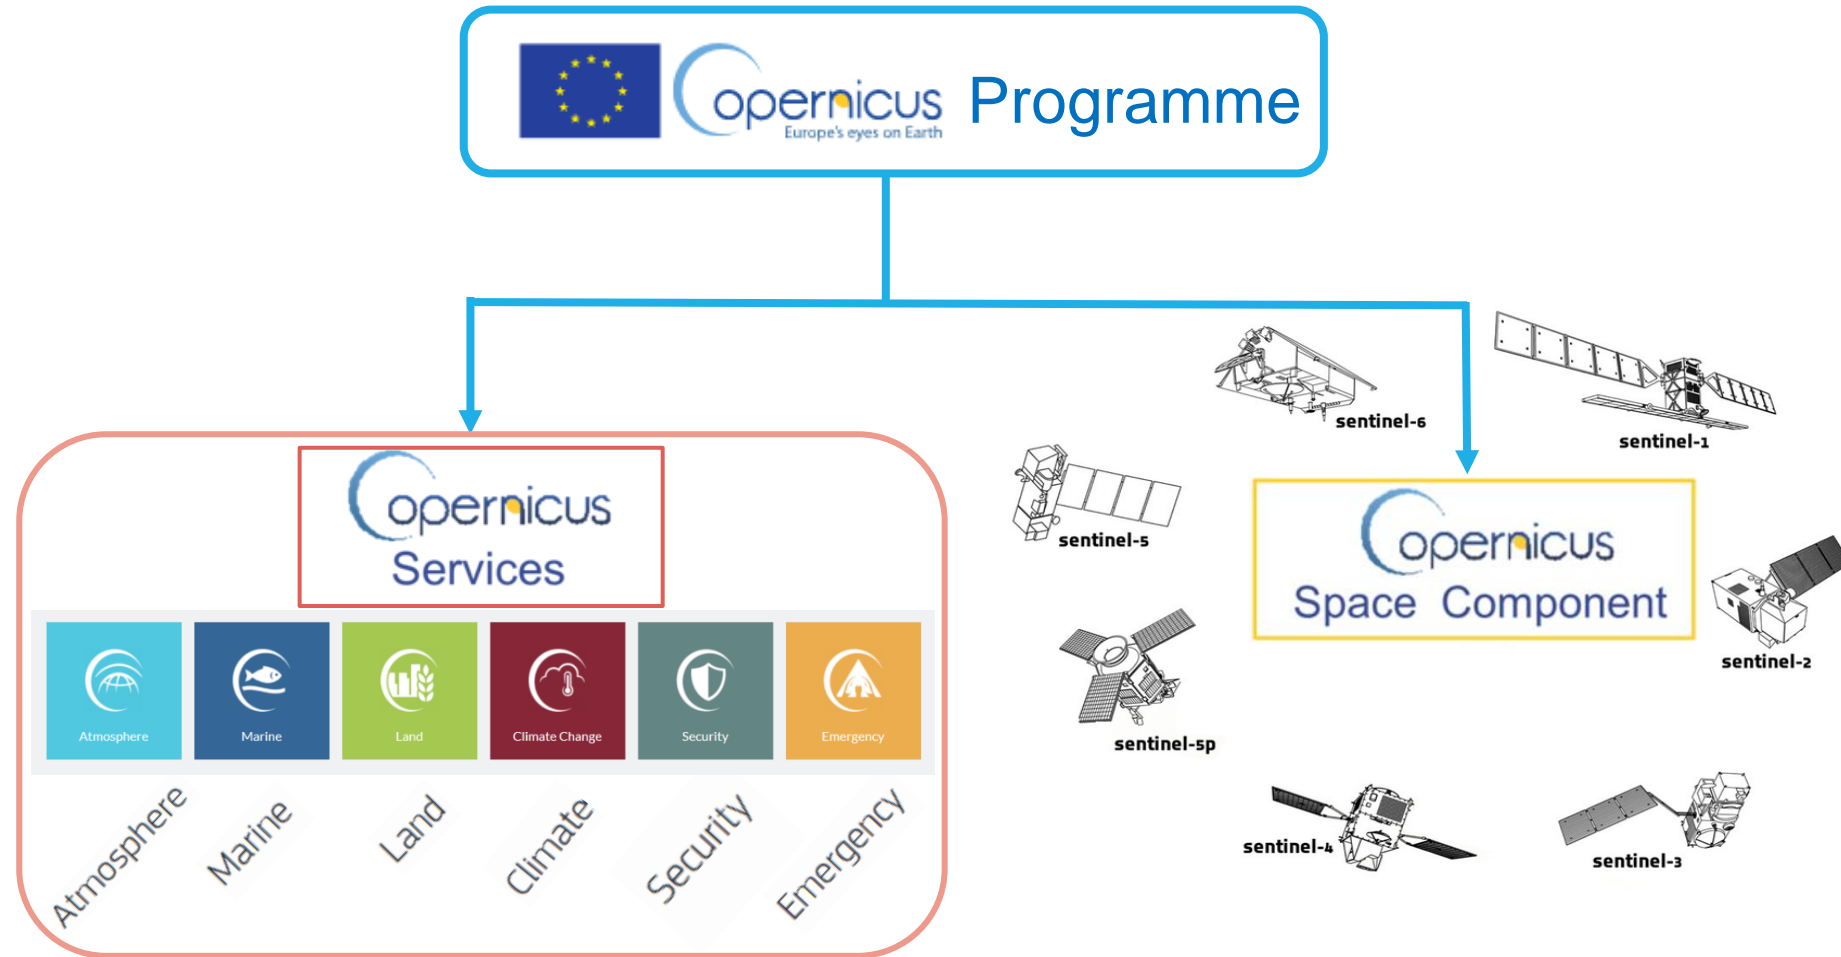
Copernicus Europe's eyes on Earth Programme

Copernicus Services

Atmosphere
Marine
Land
Climate Change
Security
Emergency

Atmosphere
Marine
Land
Climate
Security
Emergency

sentinel-6
sentinel-1
sentinel-5
Copernicus Space Component
sentinel-2
sentinel-5p
sentinel-4
sentinel-3